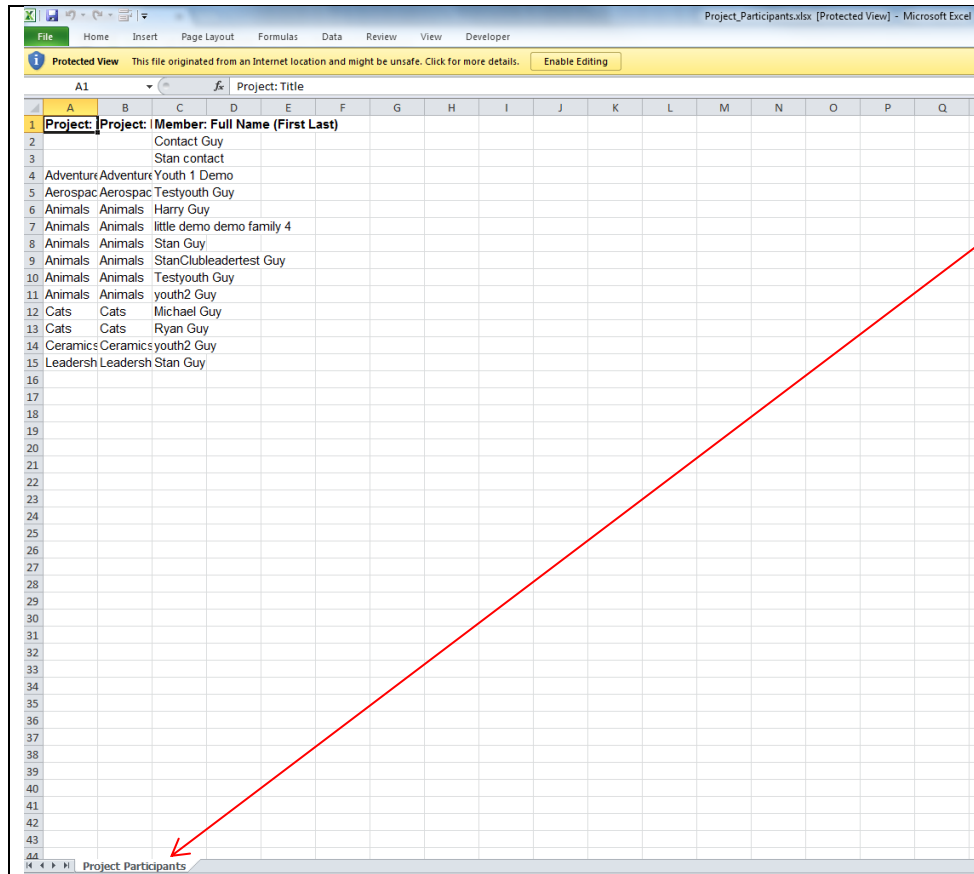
Project_Participants.xlsx [Protected View] - Microsoft Excel

File Home Insert Page Layout Formulas Data Review View Developer

Protected View This file originated from an Internet location and might be unsafe. Click for more details. Enable Editing

A1 $f_x$ Project: Title

| | A | B | C | D | E | F | G | H | I | J | K | L | M | N | O | P | Q |
|---|---|---|---|---|---|---|---|---|---|---|---|---|---|---|---|---|---|
| 1 | Project: | Project: | Member: Full Name (First Last) | | | | | | | | | | | | | | |
| 2 | | | Contact Guy | | | | | | | | | | | | | | |
| 3 | | | Stan contact | | | | | | | | | | | | | | |
| 4 | Adventure | Adventure | Youth 1 Demo | | | | | | | | | | | | | | |
| 5 | Aerospac | Aerospac | Testyouth Guy | | | | | | | | | | | | | | |
| 6 | Animals | Animals | Harry Guy | | | | | | | | | | | | | | |
| 7 | Animals | Animals | little demo demo family 4 | | | | | | | | | | | | | | |
| 8 | Animals | Animals | Stan Guy | | | | | | | | | | | | | | |
| 9 | Animals | Animals | StanClubleadertest Guy | | | | | | | | | | | | | | |
| 10 | Animals | Animals | Testyouth Guy | | | | | | | | | | | | | | |
| 11 | Animals | Animals | youth2 Guy | | | | | | | | | | | | | | |
| 12 | Cats | Cats | Michael Guy | | | | | | | | | | | | | | |
| 13 | Cats | Cats | Ryan Guy | | | | | | | | | | | | | | |
| 14 | Ceramics | Ceramics | youth2 Guy | | | | | | | | | | | | | | |
| 15 | Leadersh | Leadersh | Stan Guy | | | | | | | | | | | | | | |
| 16 | | | | | | | | | | | | | | | | | |
| 17 | | | | | | | | | | | | | | | | | |
| 18 | | | | | | | | | | | | | | | | | |
| 19 | | | | | | | | | | | | | | | | | |
| 20 | | | | | | | | | | | | | | | | | |
| 21 | | | | | | | | | | | | | | | | | |
| 22 | | | | | | | | | | | | | | | | | |
| 23 | | | | | | | | | | | | | | | | | |
| 24 | | | | | | | | | | | | | | | | | |
| 25 | | | | | | | | | | | | | | | | | |
| 26 | | | | | | | | | | | | | | | | | |
| 27 | | | | | | | | | | | | | | | | | |
| 28 | | | | | | | | | | | | | | | | | |
| 29 | | | | | | | | | | | | | | | | | |
| 30 | | | | | | | | | | | | | | | | | |
| 31 | | | | | | | | | | | | | | | | | |
| 32 | | | | | | | | | | | | | | | | | |
| 33 | | | | | | | | | | | | | | | | | |
| 34 | | | | | | | | | | | | | | | | | |
| 35 | | | | | | | | | | | | | | | | | |
| 36 | | | | | | | | | | | | | | | | | |
| 37 | | | | | | | | | | | | | | | | | |
| 38 | | | | | | | | | | | | | | | | | |
| 39 | | | | | | | | | | | | | | | | | |
| 40 | | | | | | | | | | | | | | | | | |
| 41 | | | | | | | | | | | | | | | | | |
| 42 | | | | | | | | | | | | | | | | | |
| 43 | | | | | | | | | | | | | | | | | |
| 44 | | | | | | | | | | | | | | | | | |

Project Participants